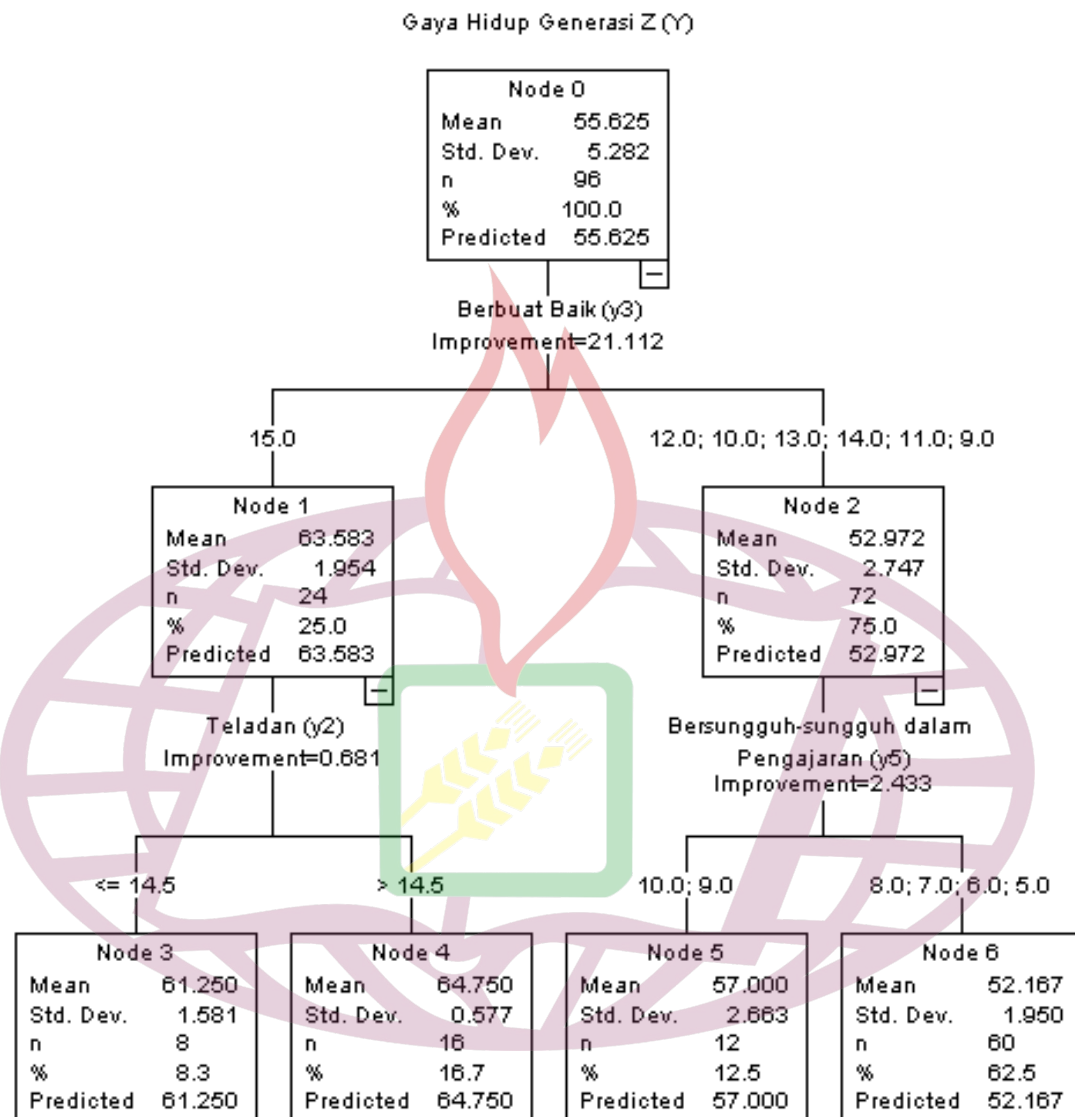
Gaya Hidup Generasi Z (Y)

Node 0
Mean 55.625
Std. Dev. 5.282
n 96
% 100.0
Predicted 55.625

Berbuat Baik (y3)
Improvement=21.112

15.0

12.0; 10.0; 13.0; 14.0; 11.0; 9.0

Node 1
Mean 63.583
Std. Dev. 1.954
n 24
% 25.0
Predicted 63.583

Node 2
Mean 52.972
Std. Dev. 2.747
n 72
% 75.0
Predicted 52.972

Teladan (y2)
Improvement=0.681

Bersungguh-sungguh dalam Pengajaran (y5)
Improvement=2.433

<= 14.5

> 14.5

10.0; 9.0

8.0; 7.0; 6.0; 5.0

Node 3
Mean 61.250
Std. Dev. 1.581
n 8
% 8.3
Predicted 61.250

Node 4
Mean 64.750
Std. Dev. 0.577
n 16
% 16.7
Predicted 64.750

Node 5
Mean 57.000
Std. Dev. 2.663
n 12
% 12.5
Predicted 57.000

Node 6
Mean 52.167
Std. Dev. 1.950
n 60
% 62.5
Predicted 52.167